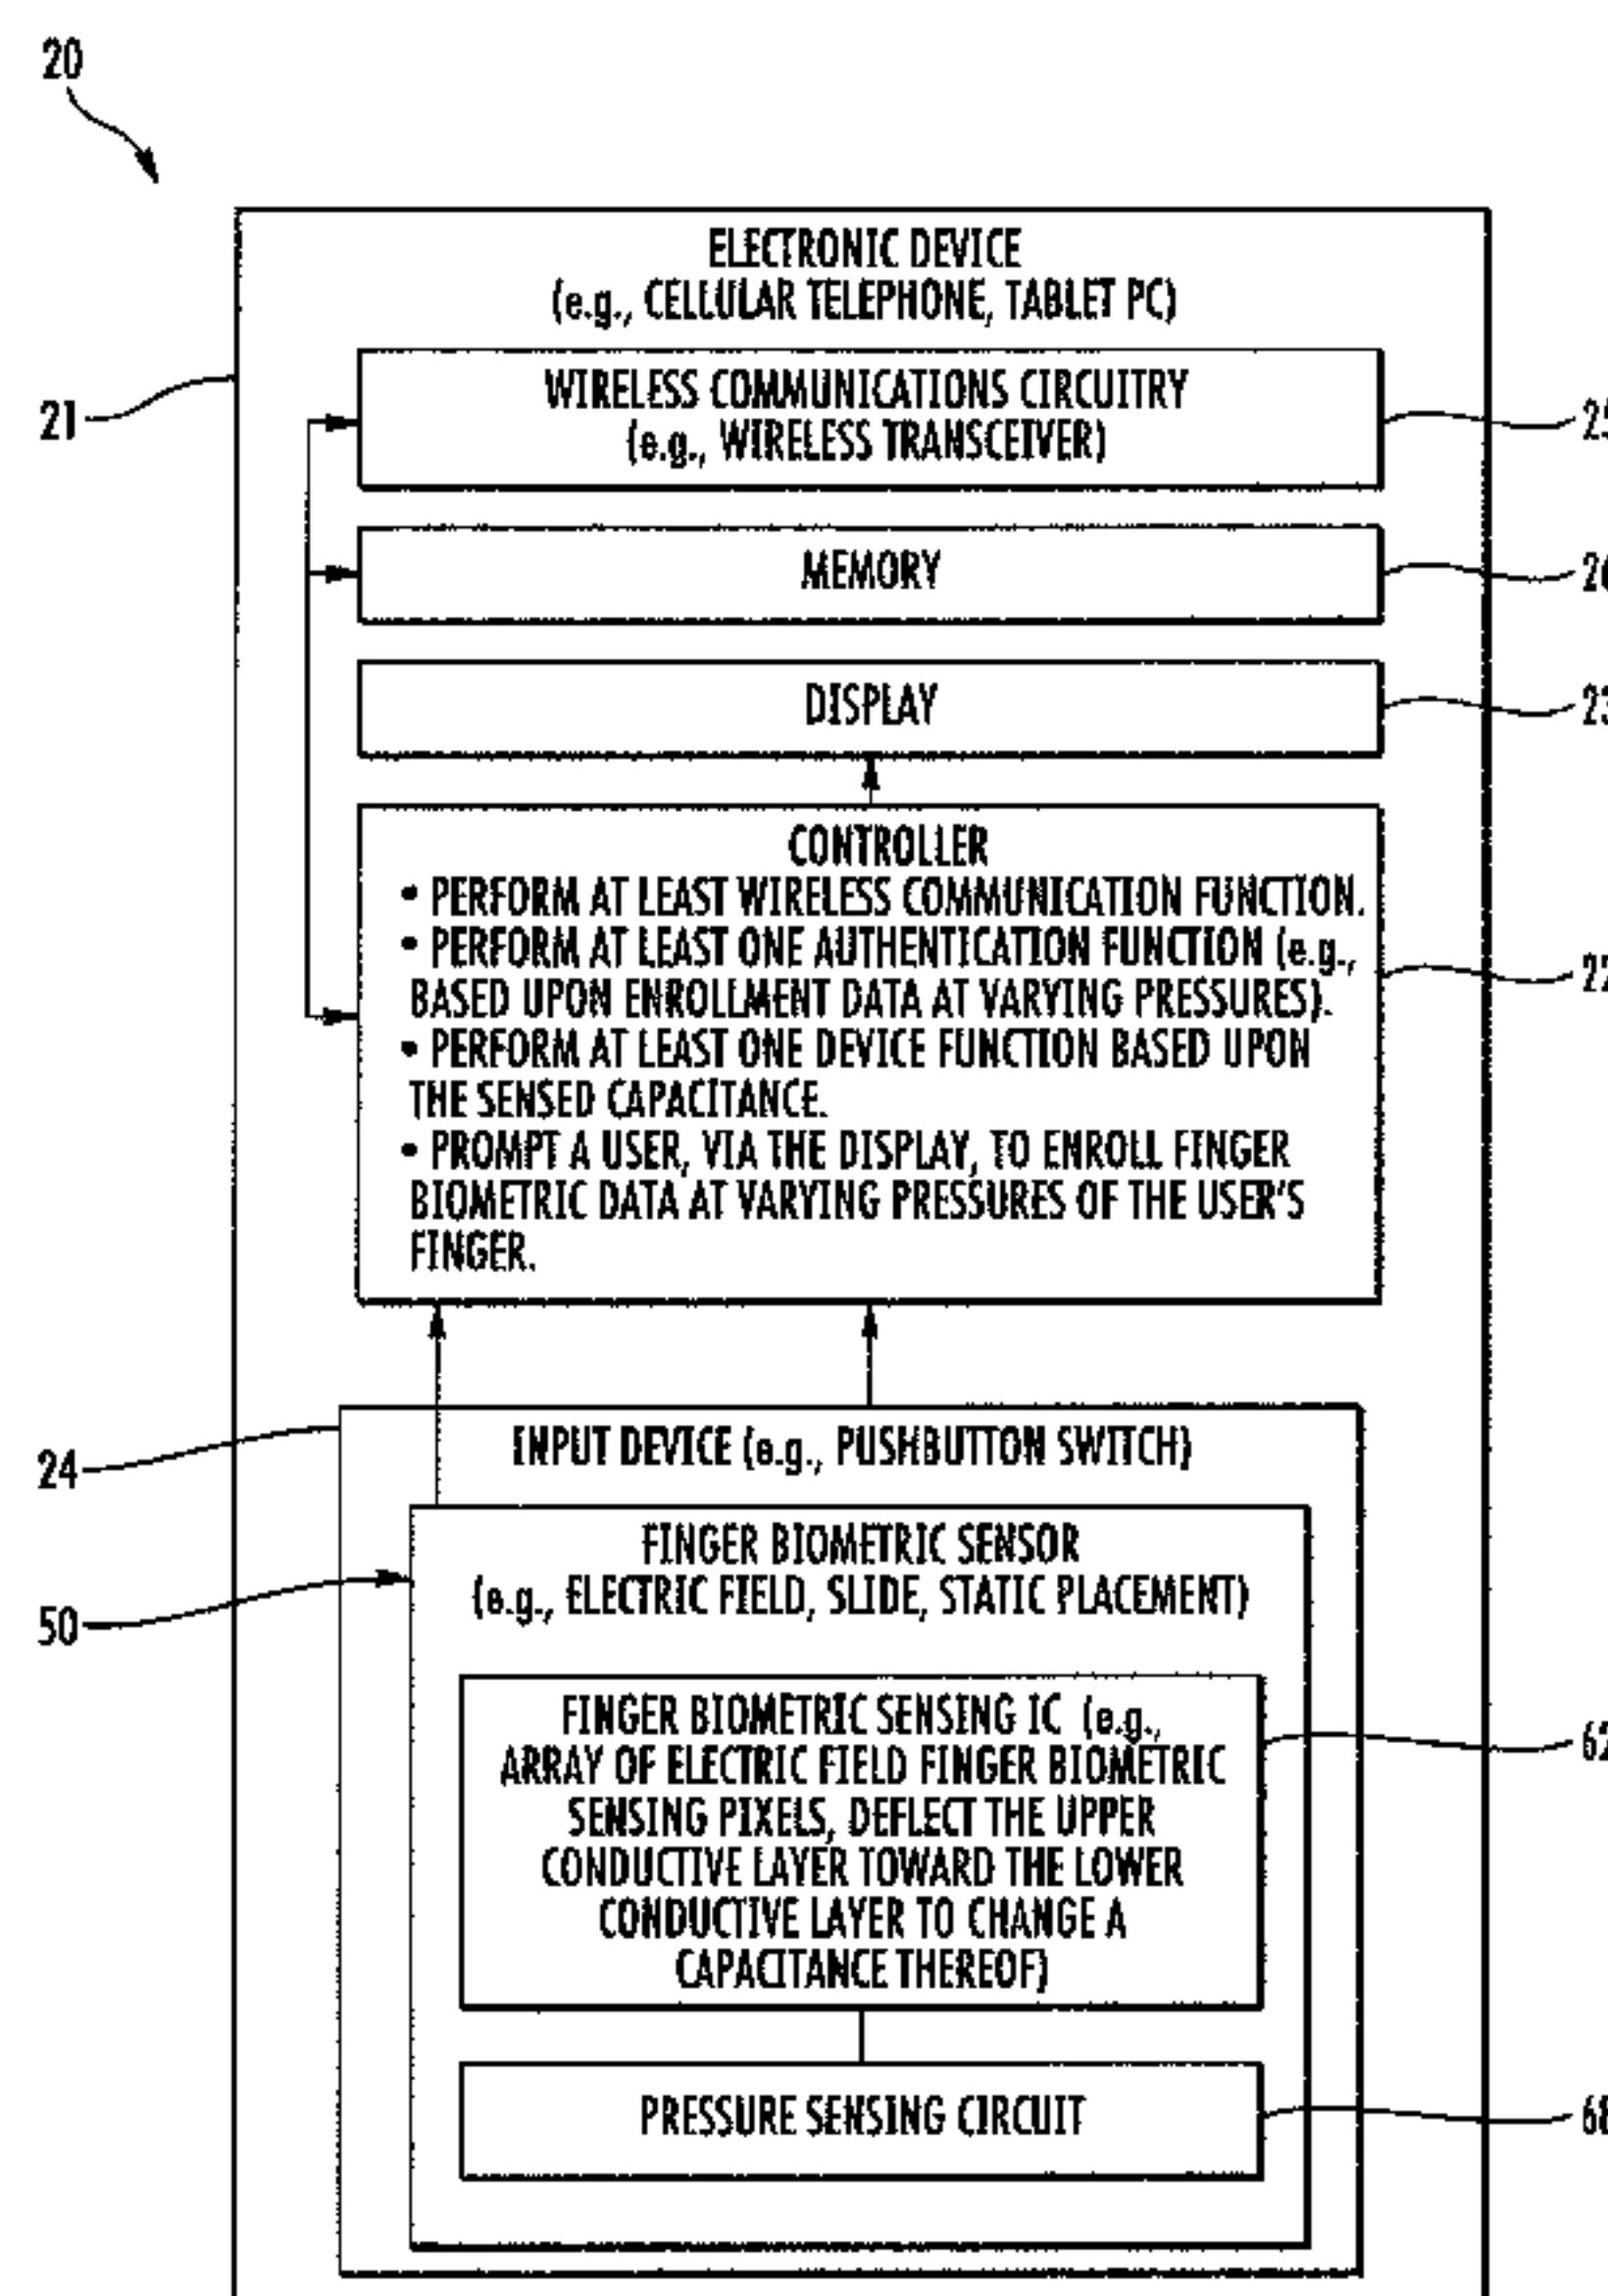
20

ELECTRONIC DEVICE
(e.g., CELLULAR TELEPHONE, TABLET PC)

21

WIRELESS COMMUNICATIONS CIRCUITRY
(e.g., WIRELESS TRANSCEIVER)

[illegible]

MEMORY

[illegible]

DISPLAY

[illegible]

CONTROLLER
• PERFORM AT LEAST WIRELESS COMMUNICATION FUNCTION.
• PERFORM AT LEAST ONE AUTHENTICATION FUNCTION (e.g., BASED UPON ENROLLMENT DATA AT VARYING PRESSURES).
• PERFORM AT LEAST ONE DEVICE FUNCTION BASED UPON THE SENSED CAPACITANCE.
• PROMPT A USER, VIA THE DISPLAY, TO ENROLL FINGER BIOMETRIC DATA AT VARYING PRESSURES OF THE USER'S FINGER.

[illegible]

24

INPUT DEVICE (e.g., PUSHBUTTON SWITCH)

50

FINGER BIOMETRIC SENSOR
(e.g., ELECTRIC FIELD, SLIDE, STATIC PLACEMENT)

FINGER BIOMETRIC SENSING IC (e.g., ARRAY OF ELECTRIC FIELD FINGER BIOMETRIC SENSING PIXELS, DEFLECT THE UPPER CONDUCTIVE LAYER TOWARD THE LOWER CONDUCTIVE LAYER TO CHANGE A CAPACITANCE THEREOF)

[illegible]

PRESSURE SENSING CIRCUIT

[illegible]